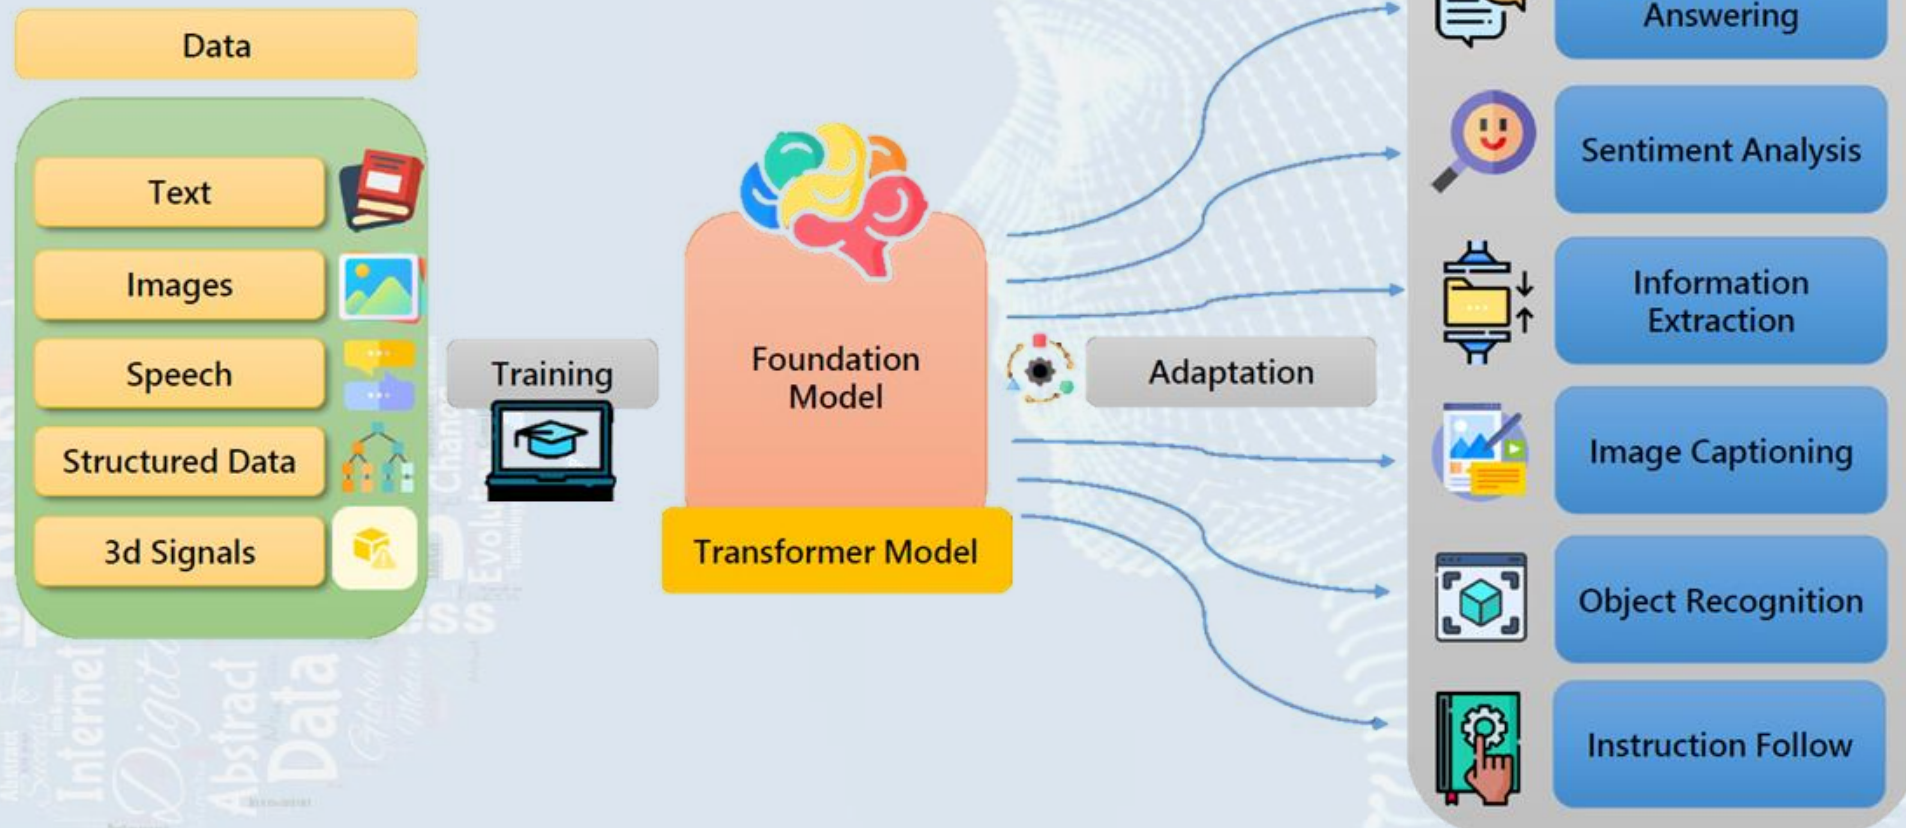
Data

Text

Images

Speech

Structured Data

3d Signals

Training

Foundation Model

Transformer Model

Adaptation

Answering

Sentiment Analysis

Information Extraction

Image Captioning

Object Recognition

Instruction Follow